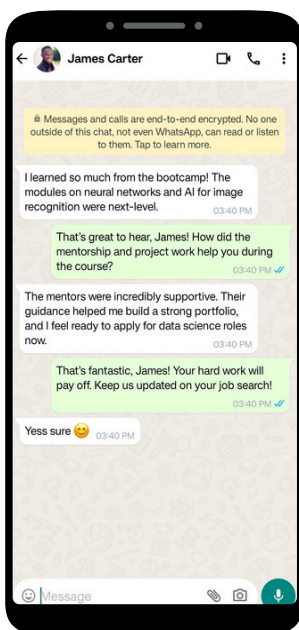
James Carter

🔒 Messages and calls are end-to-end encrypted. No one outside of this chat, not even WhatsApp, can read or listen to them. Tap to learn more.

I learned so much from the bootcamp! The modules on neural networks and AI for image recognition were next-level.
03:40 PM

That's great to hear, James! How did the mentorship and project work help you during the course?
03:40 PM

The mentors were incredibly supportive. Their guidance helped me build a strong portfolio, and I feel ready to apply for data science roles now.
03:40 PM

That's fantastic, James! Your hard work will pay off. Keep us updated on your job search!
03:40 PM

Yess sure 😊 03:40 PM

Message